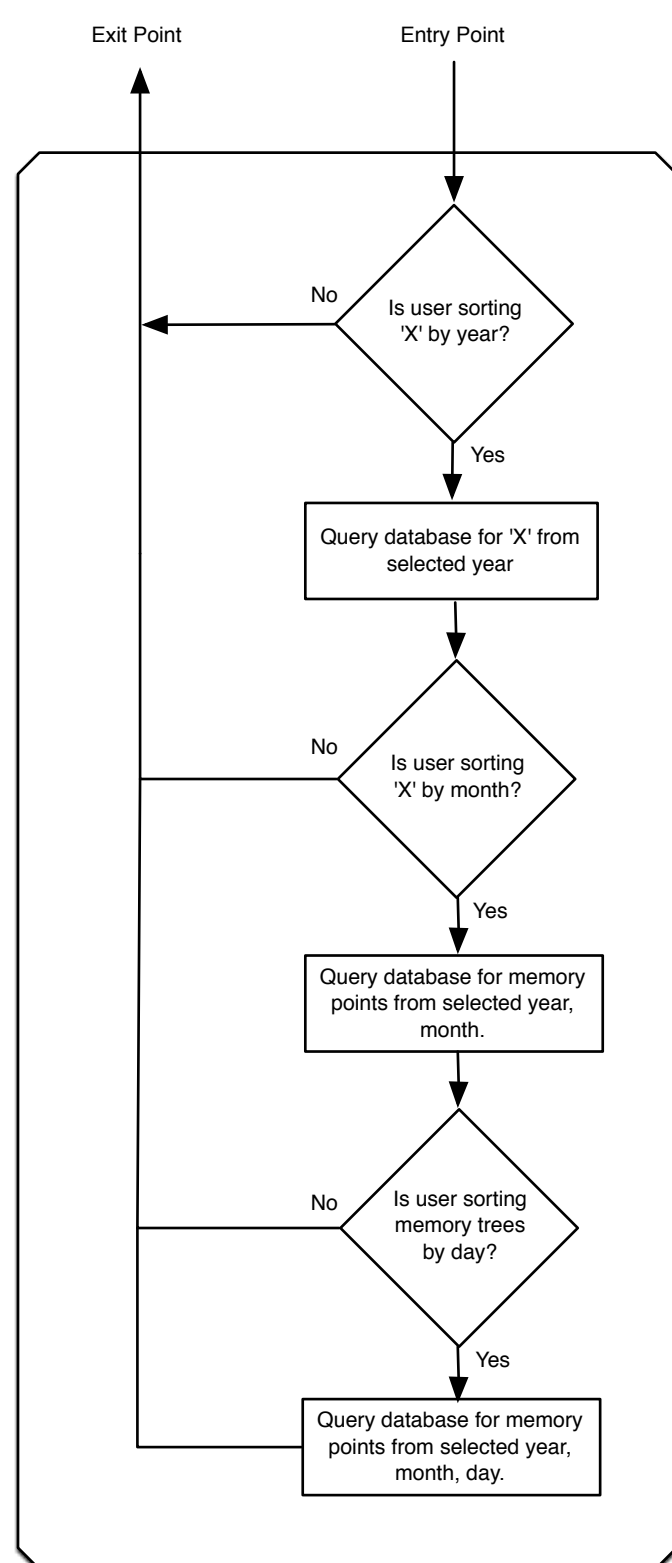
Exit Point

Entry Point

No

Is user sorting 'X' by year?

Yes

Query database for 'X' from selected year

No

Is user sorting 'X' by month?

Yes

Query database for memory points from selected year, month.

No

Is user sorting memory trees by day?

Yes

Query database for memory points from selected year, month, day.